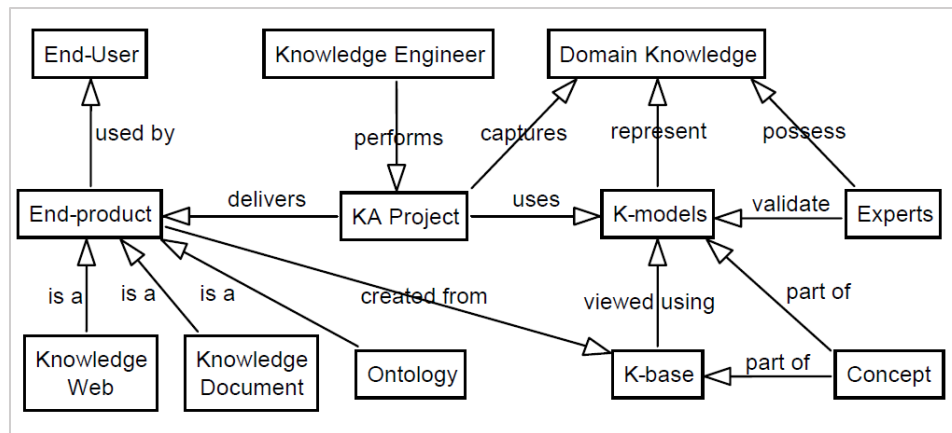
End-User

Knowledge Engineer

Domain Knowledge

used by

performs

captures

represent

possess

End-product

delivers

KA Project

uses

K-models

validate

Experts

is a

is a

is a

created from

viewed using

part of

Knowledge Web

Knowledge Document

Ontology

K-base

part of

Concept